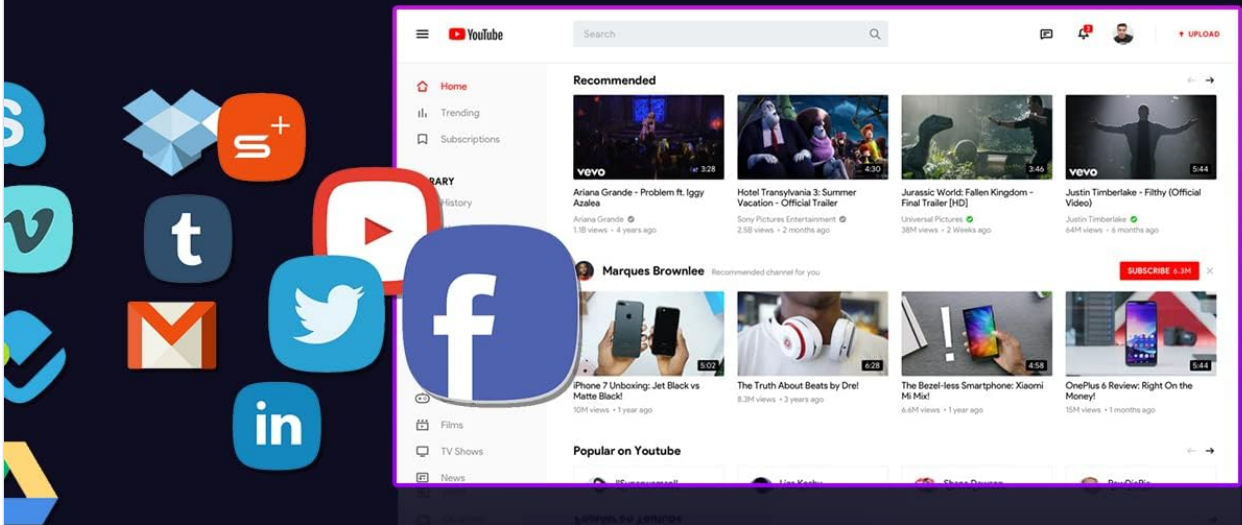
YouTube

Search

UPLOAD

Home

Trending

Subscriptions

RARY

History

Films

TV Shows

News

Recommended

vevo 3:28
Ariana Grande - Problem ft. Iggy Azalea
Ariana Grande
1.1B views • 4 years ago

4:30
Hotel Transylvania 3: Summer Vacation - Official Trailer
Sony Pictures Entertainment
2.5B views • 2 months ago

3:46
Jurassic World: Fallen Kingdom - Final Trailer [HD]
Universal Pictures
38M views • 2 Weeks ago

vevo 5:44
Justin Timberlake - Filthy (Official Video)
Justin Timberlake
64M views • 6 months ago

Marques Brownlee Recommended channel for you

SUBSCRIBE 6.3M

5:02
iPhone 7 Unboxing: Jet Black vs Matte Black!
10M views • 1 year ago

6:28
The Truth About Beats by Dre!
8.3M views • 3 years ago

4:58
The Bezel-less Smartphone: Xiaomi Mi Mix!
6.6M views • 1 year ago

5:44
OnePlus 6 Review: Right On the Money!
15M views • 1 months ago

Popular on Youtube

in

t

S+